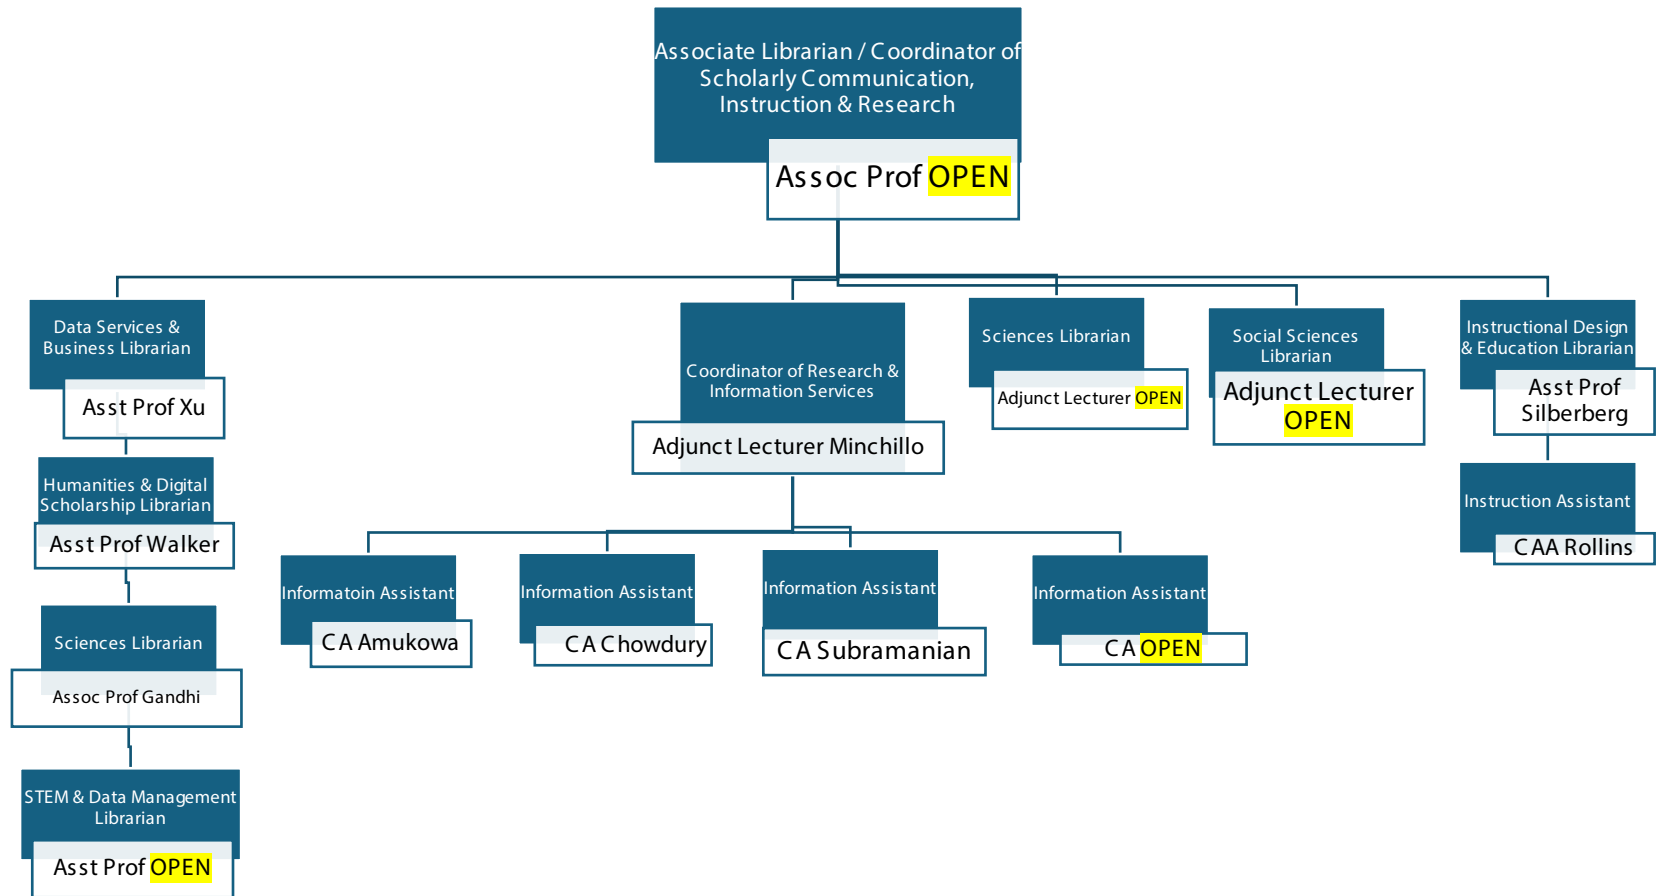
Associate Librarian / Coordinator of Scholarly Communication, Instruction & Research

Assoc Prof OPEN

Data Services & Business Librarian

Asst Prof Xu

Humanities & Digital Scholarship Librarian

Asst Prof Walker

Sciences Librarian

Assoc Prof Gandhi

STEM & Data Management Librarian

Asst Prof OPEN

Coordinator of Research & Information Services

Adjunct Lecturer Minchillo

Informatoin Assistant

CA Amukowa

Information Assistant

CA Chowdury

Information Assistant

CA Subramanian

Information Assistant

CA OPEN

Sciences Librarian

Adjunct Lecturer OPEN

Social Sciences Librarian

Adjunct Lecturer OPEN

Instructional Design & Education Librarian

Asst Prof Silberberg

Instruction Assistant

CAA Rollins